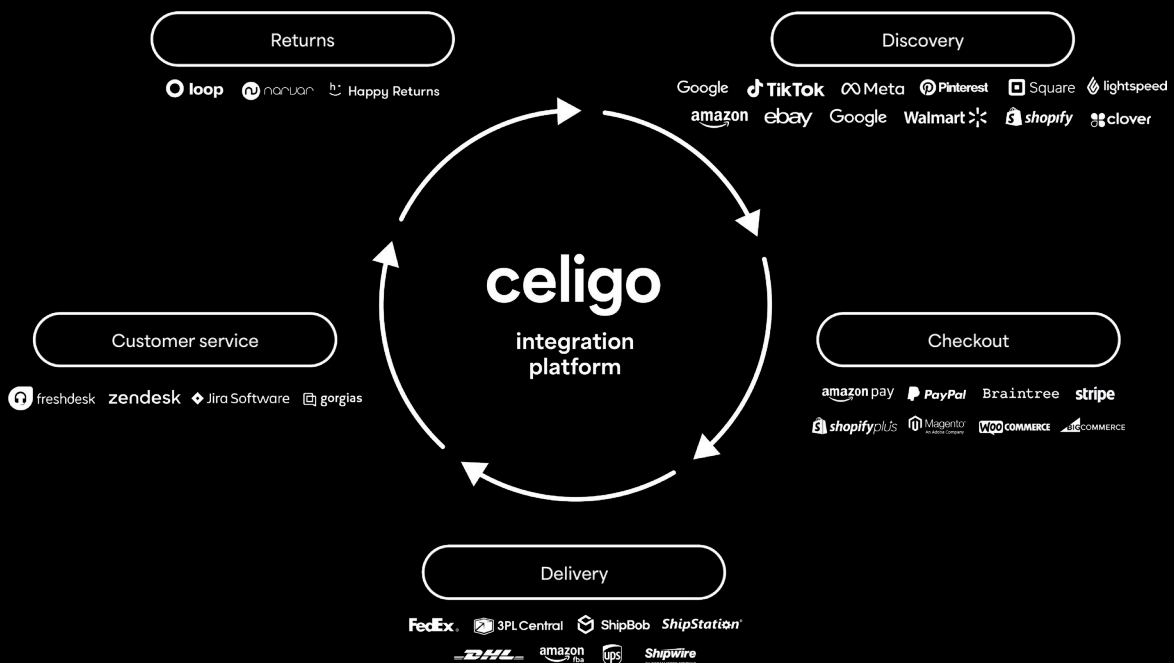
Returns

loop narvar Happy Returns

Discovery

Google TikTok Meta Pinterest Square lightspeed
amazon ebay Google Walmart shopify clover

celigo

integration platform

Customer service

freshdesk zendesk Jira Software gorgias

Checkout

amazon pay PayPal Braintree stripe
shopifyplus Magento WOO COMMERCE BIGCOMMERCE

Delivery

FedEx. 3PL Central ShipBob ShipStation
DHL amazon fba ups Shipwire